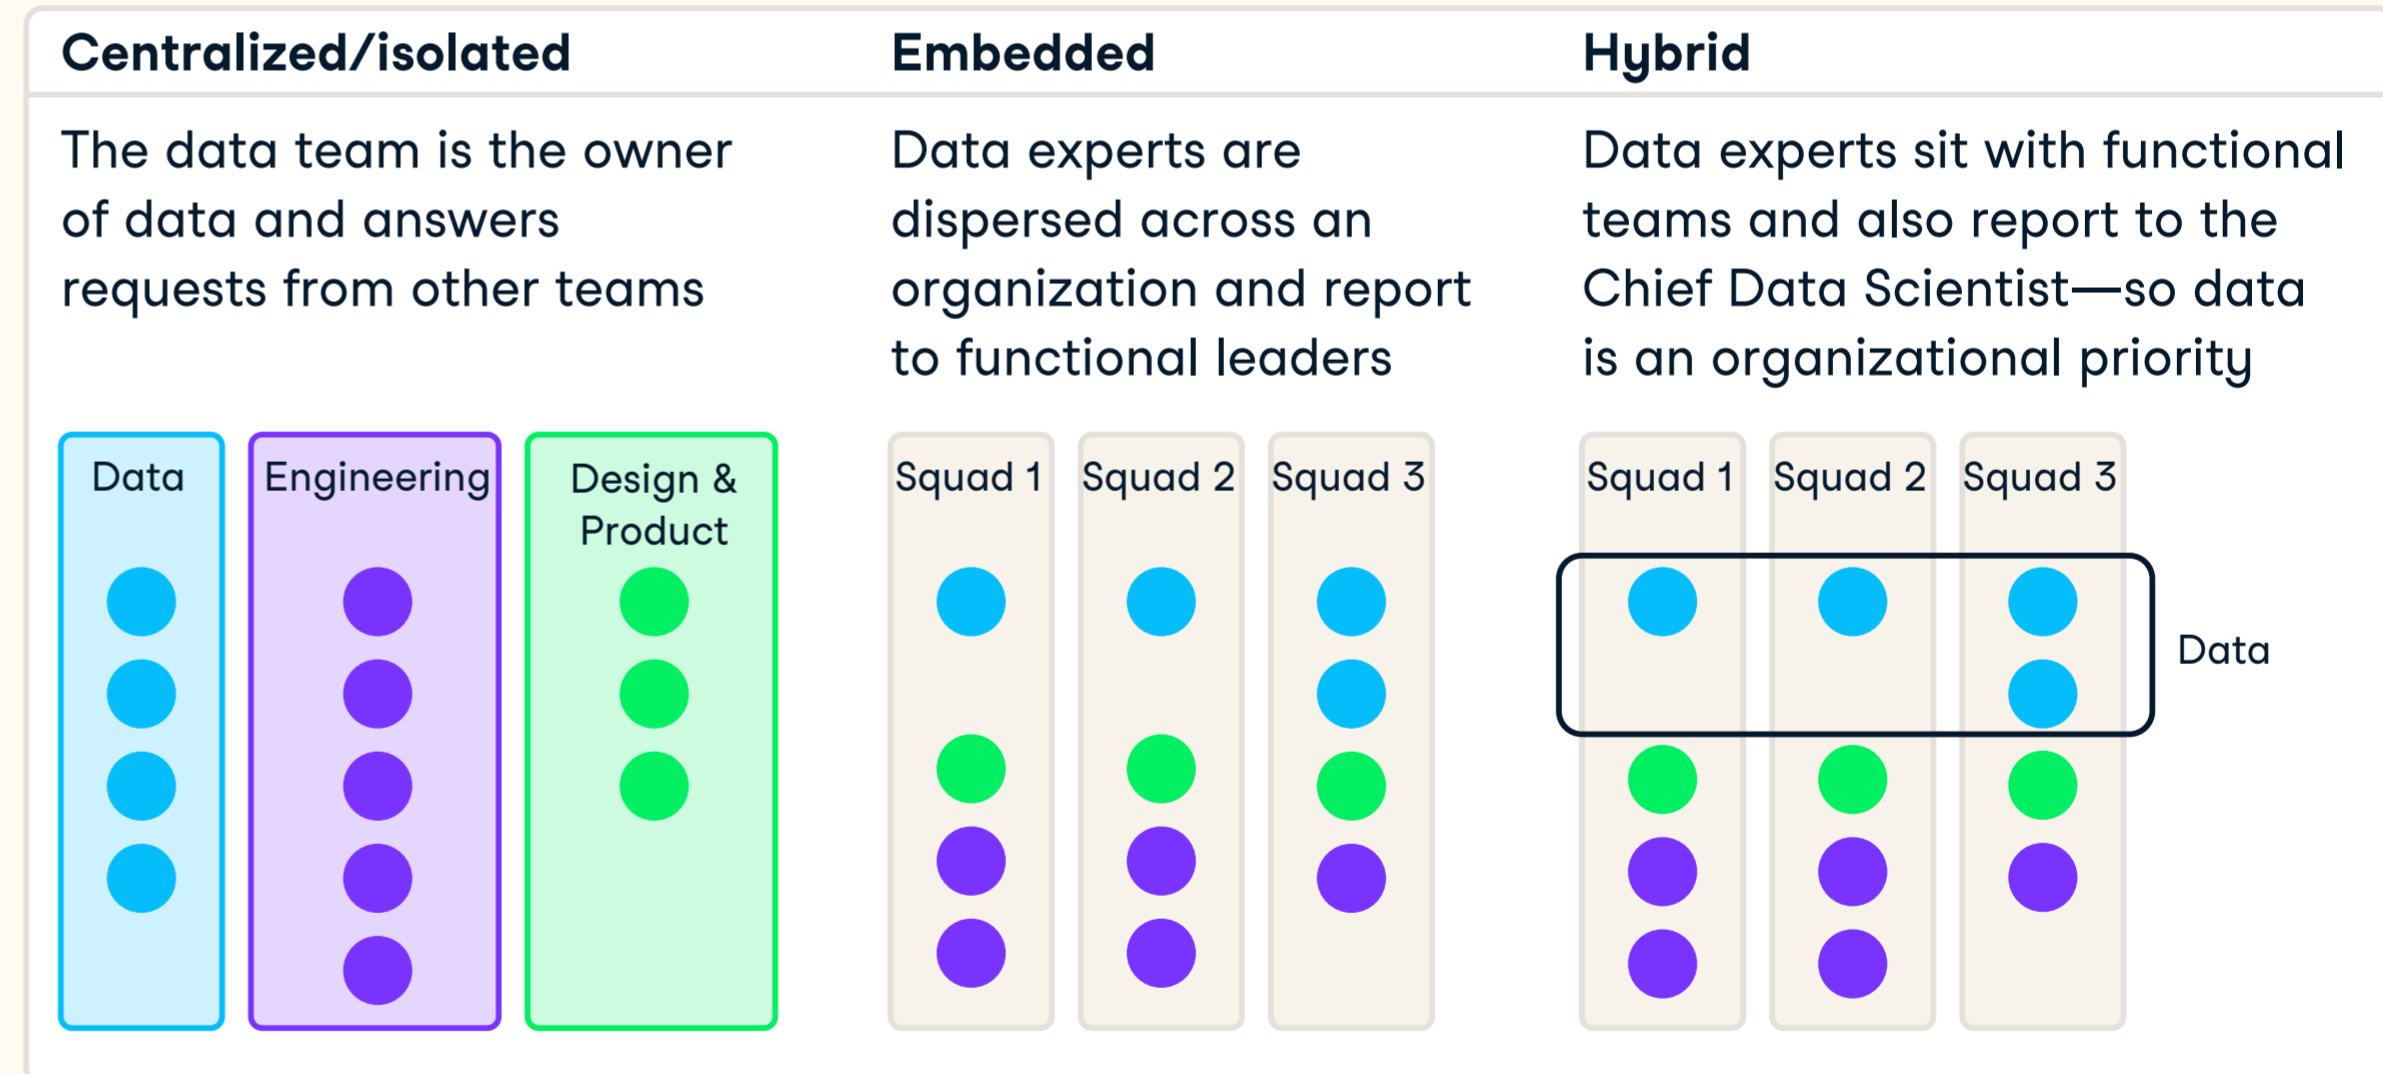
Centralized/isolated

The data team is the owner of data and answers requests from other teams

Data

Engineering

Design & Product

Embedded

Data experts are dispersed across an organization and report to functional leaders

Squad 1

Squad 2

Squad 3

Hybrid

Data experts sit with functional teams and also report to the Chief Data Scientist—so data is an organizational priority

Squad 1

Squad 2

Squad 3

Data